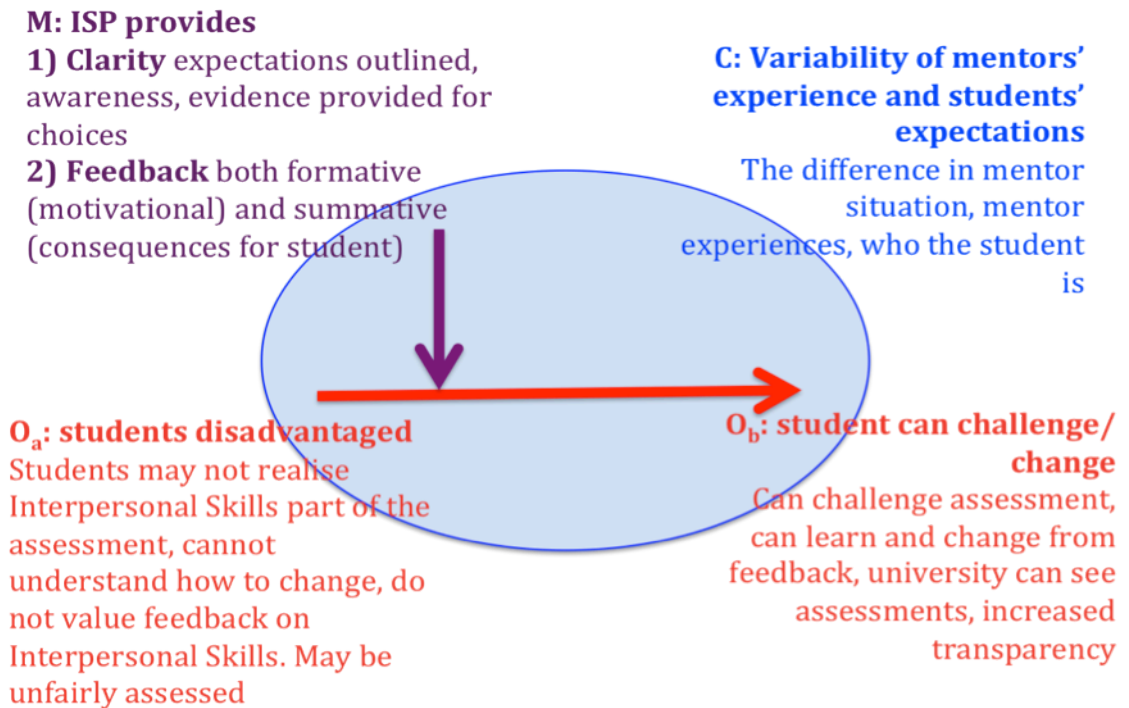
**M: ISP provides**
**1) Clarity** expectations outlined, awareness, evidence provided for choices
**2) Feedback** both formative (motivational) and summative (consequences for student)

**C: Variability of mentors' experience and students' expectations**
The difference in mentor situation, mentor experiences, who the student is

**$O_a$: students disadvantaged**
Students may not realise Interpersonal Skills part of the assessment, cannot understand how to change, do not value feedback on Interpersonal Skills. May be unfairly assessed

**$O_b$: student can challenge/ change**
Can challenge assessment, can learn and change from feedback, university can see assessments, increased transparency